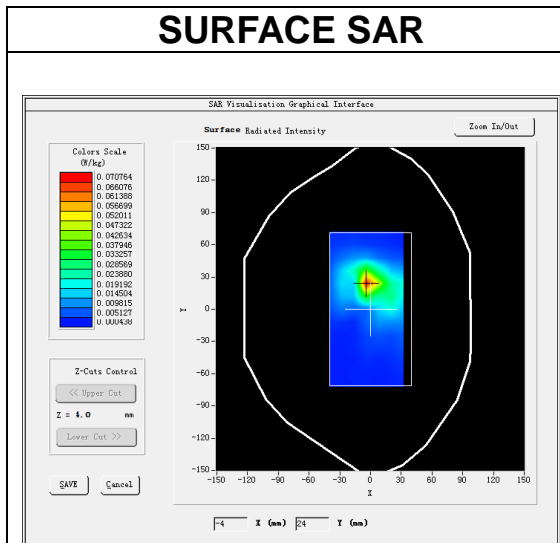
SURFACE SAR

SAR Visualization Graphical Interface

Surface Radiated Intensity

Zoom In/Out

Colors Scale (W/kg)

0.070764
0.066076
0.061388
0.056699
0.052011
0.047322
0.042634
0.037946
0.033257
0.028569
0.023880
0.019192
0.014504
0.009815
0.005127
0.000438

Z-Cuts Control

<< Upper Cut

Z = 4.0 mm

Lower Cut >>

SAVE

Cancel

150
120
90
60
30
0
-30
-60
-90
-120
-150

Y

-150 -120 -90 -60 -30 0 30 60 90 120 150

X

-4 X (mm) 24 Y (mm)